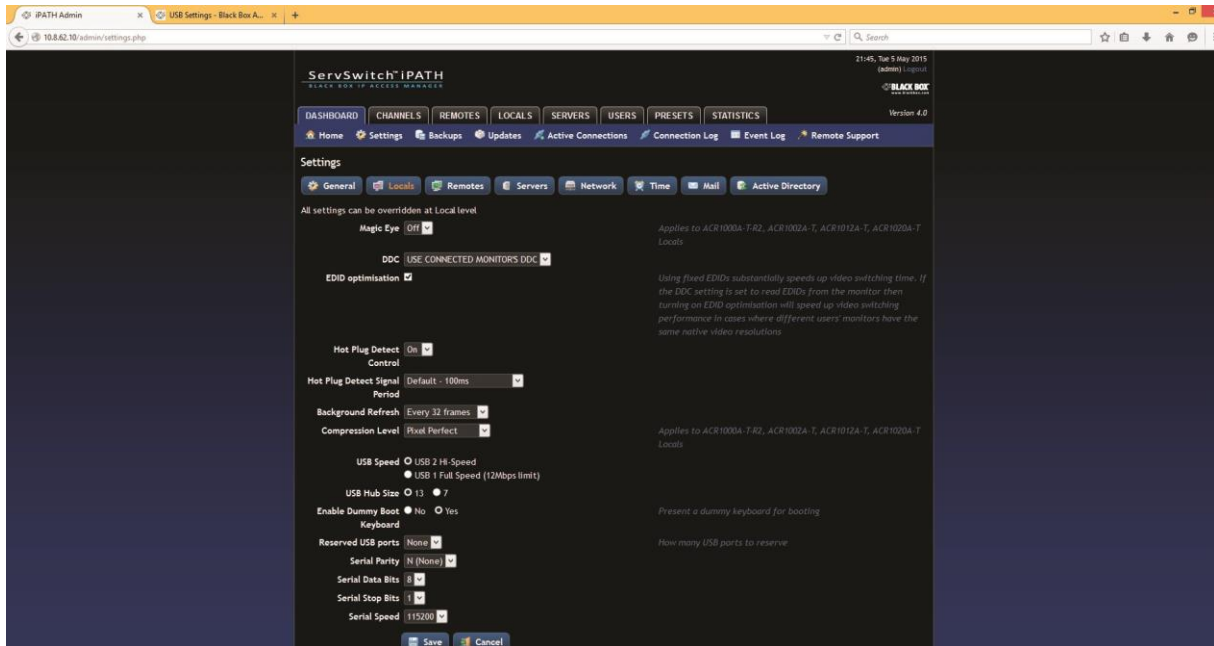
iPATH Admin × USB Settings - Black Box A... × +

10.8.62.10/admin/settings.php

Search

ServSwitch™ iPATH
BLACK BOX IP ACCESS MANAGER

21:45, Tue 5 May 2015
(admin) Logout
BLACK BOX

Version 4.0

DASHBOARD CHANNELS REMOTES LOCALS SERVERS USERS PRESETS STATISTICS

Home Settings Backups Updates Active Connections Connection Log Event Log Remote Support

Settings

General Locals Remotes Servers Network Time Mail Active Directory

All settings can be overridden at Local level

Magic Eye Off
Applies to ACR1000A-T-R2, ACR1002A-T, ACR1012A-T, ACR1020A-T Locals

DDC USE CONNECTED MONITOR'S DDC

EDID optimisation
Using fixed EDIDs substantially speeds up video switching time. If the DDC setting is set to read EDIDs from the monitor then turning on EDID optimisation will speed up video switching performance in cases where different users' monitors have the same native video resolutions

Hot Plug Detect Control On

Hot Plug Detect Signal Period Default - 100ms

Background Refresh Every 32 frames

Compression Level Pixel Perfect
Applies to ACR1000A-T-R2, ACR1002A-T, ACR1012A-T, ACR1020A-T Locals

USB Speed USB 2 Hi-Speed
USB 1 Full Speed (12Mbps limit)

USB Hub Size 13 7

Enable Dummy Boot Keyboard No Yes
Present a dummy keyboard for booting

Reserved USB ports None
How many USB ports to reserve

Serial Parity N (None)

Serial Data Bits 8

Serial Stop Bits 1

Serial Speed 115200

Save Cancel